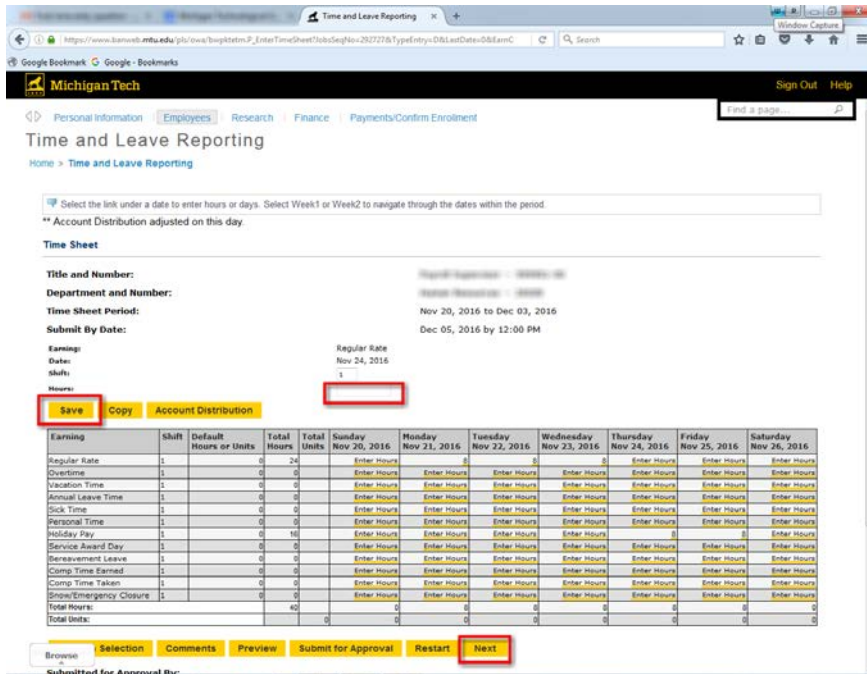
Time and Leave Reporting

Window Capture

https://www.banweb.mtu.edu/pls/owa/bwpktetm.P_EnterTimeSheet?JobsSeqNo=292727&TypeEntry=D&LastDate=0&EarnC

Search

Google Bookmark Google - Bookmarks

Michigan Tech

Sign Out Help

Personal Information Employees Research Finance Payments/Confirm Enrollment

Find a page...

Time and Leave Reporting

Home > Time and Leave Reporting

Select the link under a date to enter hours or days. Select Week1 or Week2 to navigate through the dates within the period.

** Account Distribution adjusted on this day.

Time Sheet

Title and Number: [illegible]

Department and Number: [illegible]

Time Sheet Period: Nov 20, 2016 to Dec 03, 2016

Submit By Date: Dec 05, 2016 by 12:00 PM

Earning: Regular Rate

Date: Nov 24, 2016

Shift: 1

Hours:

Save Copy Account Distribution

| Earning | Shift | Default Hours or Units | Total Hours | Total Units | Sunday Nov 20, 2016 | Monday Nov 21, 2016 | Tuesday Nov 22, 2016 | Wednesday Nov 23, 2016 | Thursday Nov 24, 2016 | Friday Nov 25, 2016 | Saturday Nov 26, 2016 |
|---|---|---|---|---|---|---|---|---|---|---|---|
| Regular Rate | 1 | 0 | 24 | | Enter Hours | 8 | 8 | 8 | Enter Hours | Enter Hours | Enter Hours |
| Overtime | 1 | 0 | 0 | | Enter Hours | Enter Hours | Enter Hours | Enter Hours | Enter Hours | Enter Hours | Enter Hours |
| Vacation Time | 1 | 0 | 0 | | Enter Hours | Enter Hours | Enter Hours | Enter Hours | Enter Hours | Enter Hours | Enter Hours |
| Annual Leave Time | 1 | 0 | 0 | | Enter Hours | Enter Hours | Enter Hours | Enter Hours | Enter Hours | Enter Hours | Enter Hours |
| Sick Time | 1 | 0 | 0 | | Enter Hours | Enter Hours | Enter Hours | Enter Hours | Enter Hours | Enter Hours | Enter Hours |
| Personal Time | 1 | 0 | 0 | | Enter Hours | Enter Hours | Enter Hours | Enter Hours | Enter Hours | Enter Hours | Enter Hours |
| Holiday Pay | 1 | 0 | 16 | | Enter Hours | Enter Hours | Enter Hours | Enter Hours | 8 | 8 | Enter Hours |
| Service Award Day | 1 | 0 | 0 | | Enter Hours | Enter Hours | Enter Hours | Enter Hours | Enter Hours | Enter Hours | Enter Hours |
| Bereavement Leave | 1 | 0 | 0 | | Enter Hours | Enter Hours | Enter Hours | Enter Hours | Enter Hours | Enter Hours | Enter Hours |
| Comp Time Earned | 1 | 0 | 0 | | Enter Hours | Enter Hours | Enter Hours | Enter Hours | Enter Hours | Enter Hours | Enter Hours |
| Comp Time Taken | 1 | 0 | 0 | | Enter Hours | Enter Hours | Enter Hours | Enter Hours | Enter Hours | Enter Hours | Enter Hours |
| Snow/Emergency Closure | 1 | 0 | 0 | | Enter Hours | Enter Hours | Enter Hours | Enter Hours | Enter Hours | Enter Hours | Enter Hours |
| Total Hours: | | | 40 | | 0 | 8 | 8 | 8 | 8 | 8 | 0 |
| Total Units: | | | | 0 | 0 | 0 | 0 | 0 | 0 | 0 | 0 |

Browse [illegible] Selection Comments Preview Submit for Approval Restart Next

Submitted for Approval By: